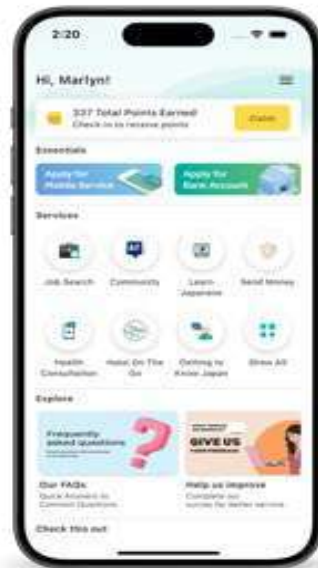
2:20

Hi, Marlyn!

337 Total Points Earned!
Check in to receive points

Claim

Essentials

Apply for Mobile Service

Apply for Bank Account

Services

Job Search

Community

Learn Japanese

Send Money

Health Consultation

Halal On The Go

Getting to Know Japan

Show All

Explore

Frequently asked questions

GIVE US

Our FAQs
Quick Answers to Common Questions

Help us improve
Complete our survey for better service

Check this out